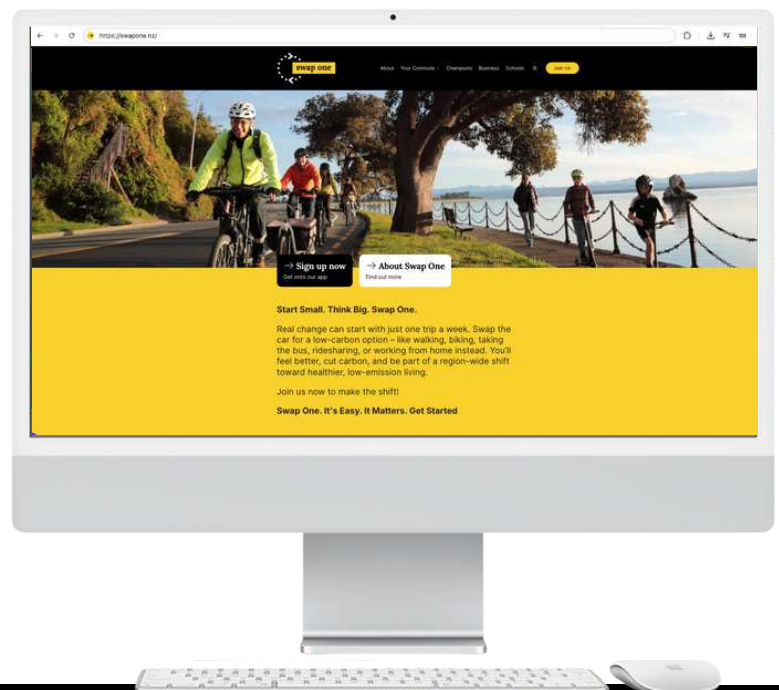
https://swapone.nz/

swap one

About Your Commute Champions Business Schools

Join Us

→ Sign up now
Get onto our app

→ About Swap One
Find out more

Start Small. Think Big. Swap One.

Real change can start with just one trip a week. Swap the car for a low-carbon option – like walking, biking, taking the bus, ridesharing, or working from home instead. You'll feel better, cut carbon, and be part of a region-wide shift toward healthier, low-emission living.

Join us now to make the shift!

Swap One. It's Easy. It Matters. Get Started